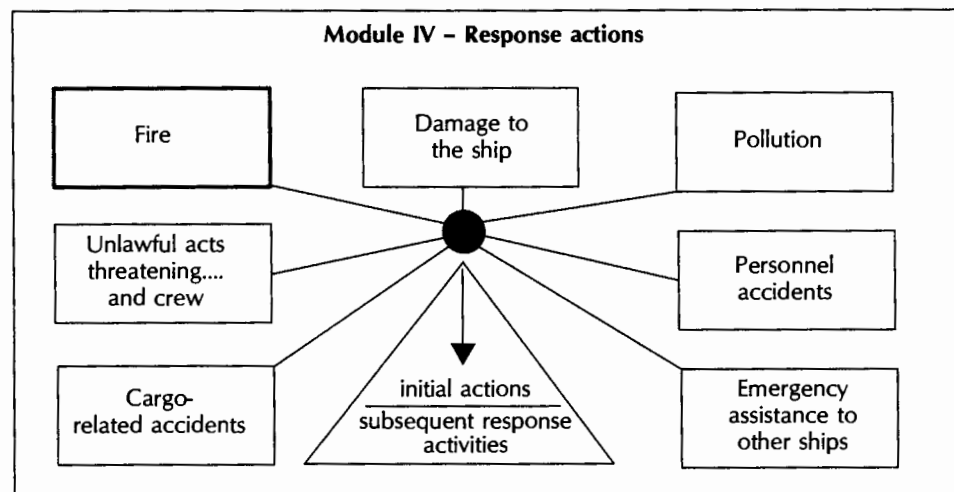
Module IV – Response actions

Fire

Damage to the ship

Pollution

Unlawful acts threatening.... and crew

Personnel accidents

Cargo-related accidents

initial actions

subsequent response activities

Emergency assistance to other ships